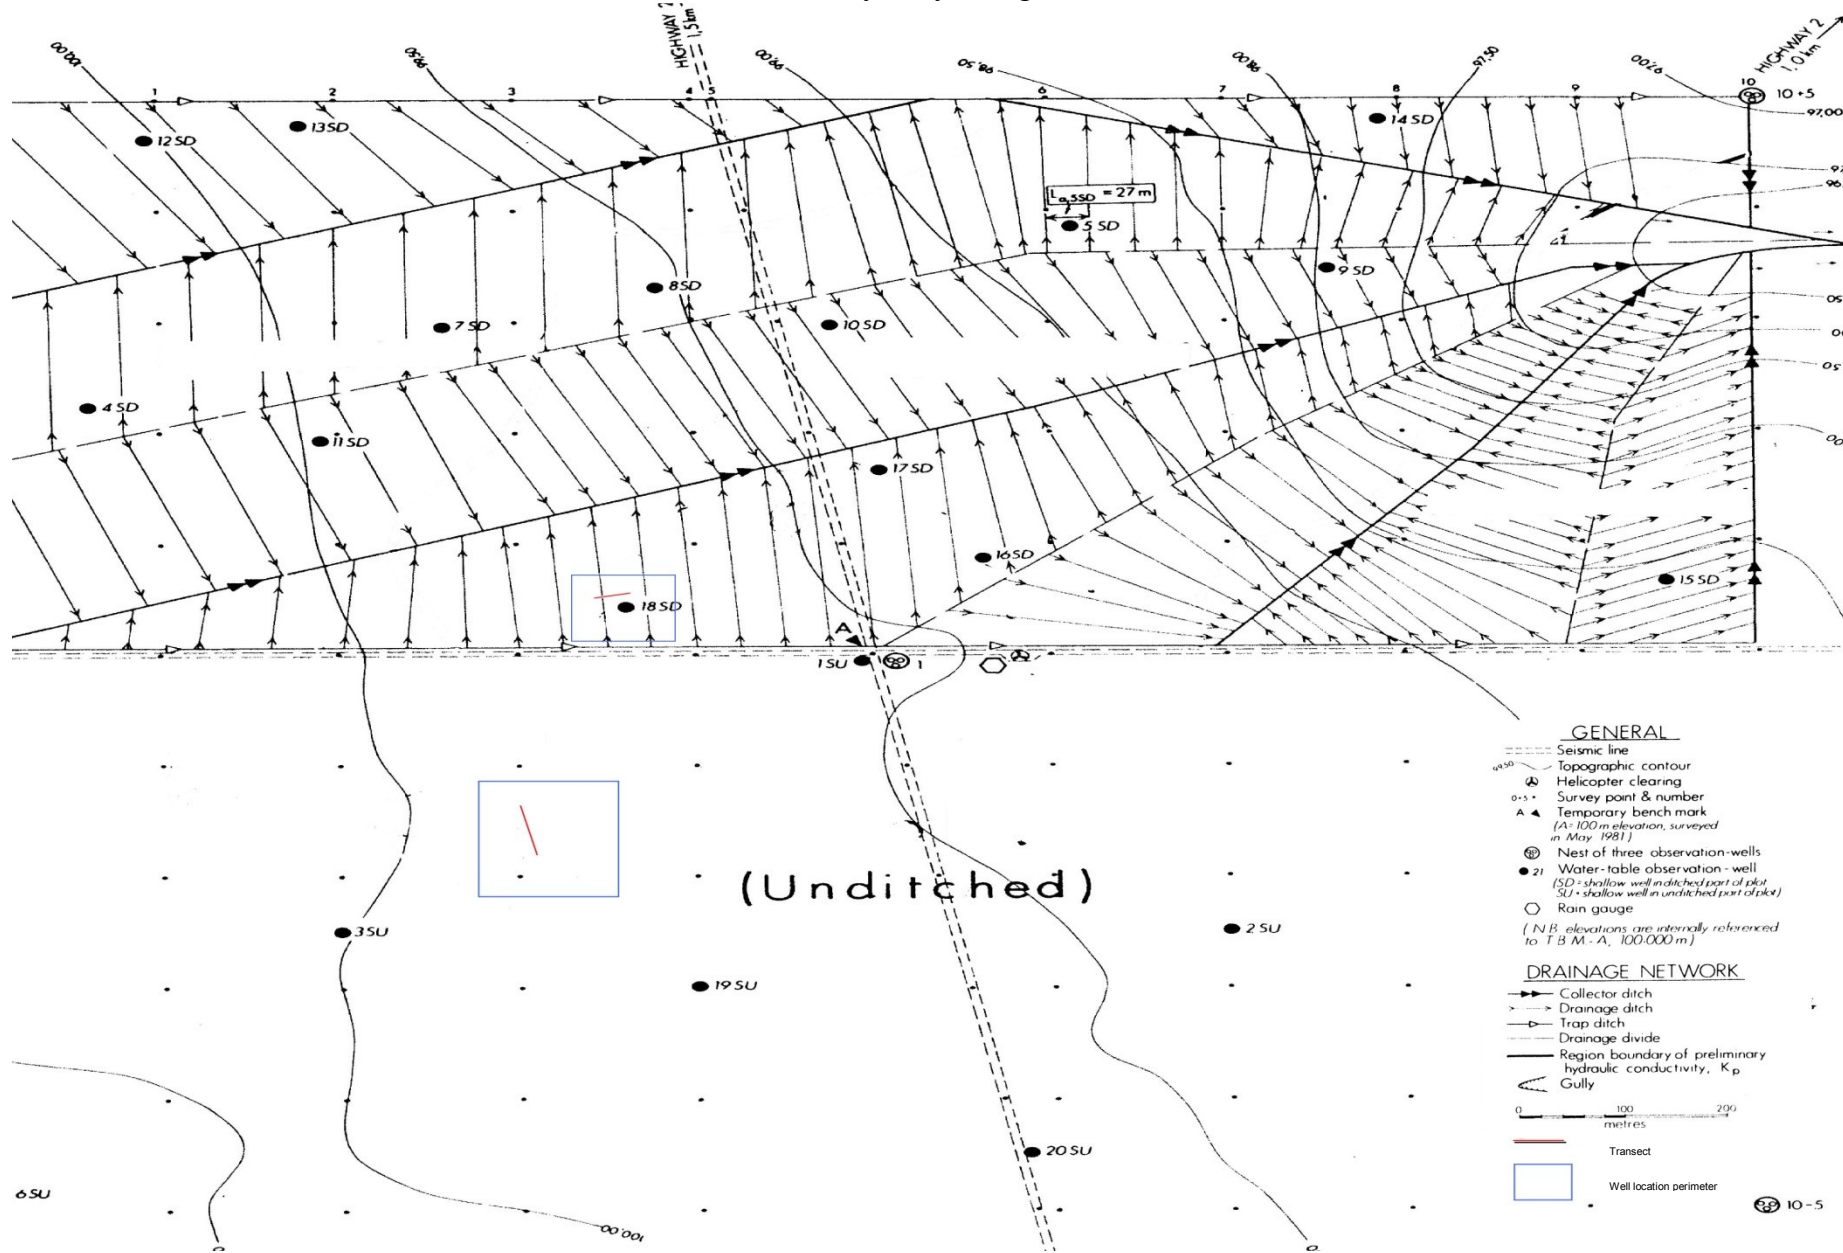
HIGHWAY 2 1.5 km

HIGHWAY 2 1.0 km

100.00

99.50

99.00

98.50

98.00

97.50

97.00

1 2 3 4 5 6 7 8 9 10

10+5

97.00

12 SD

13 SD

14 SD

$L_{a,5SD}$ = 27 m

5 SD

9 SD

8 SD

7 SD

10 SD

4 SD

11 SD

17 SD

16 SD

15 SD

18 SD

A

1 SU

1

(Unditched)

3 SU

2 SU

19 SU

20 SU

6 SU

100.00

GENERAL

Seismic line

99.50 Topographic contour

Helicopter clearing

0+5 Survey point & number

A Temporary bench mark (A = 100 m elevation, surveyed in May 1981)

Nest of three observation-wells

21 Water-table observation - well (SD = shallow well in ditched part of plot SU = shallow well in unditched part of plot)

Rain gauge

(N.B. elevations are internally referenced to T.B.M.-A, 100.000 m)

DRAINAGE NETWORK

Collector ditch

Drainage ditch

Trap ditch

Drainage divide

Region boundary of preliminary hydraulic conductivity, $K_p$

Gully

0 100 200 metres

Transect

Well location perimeter

10-5